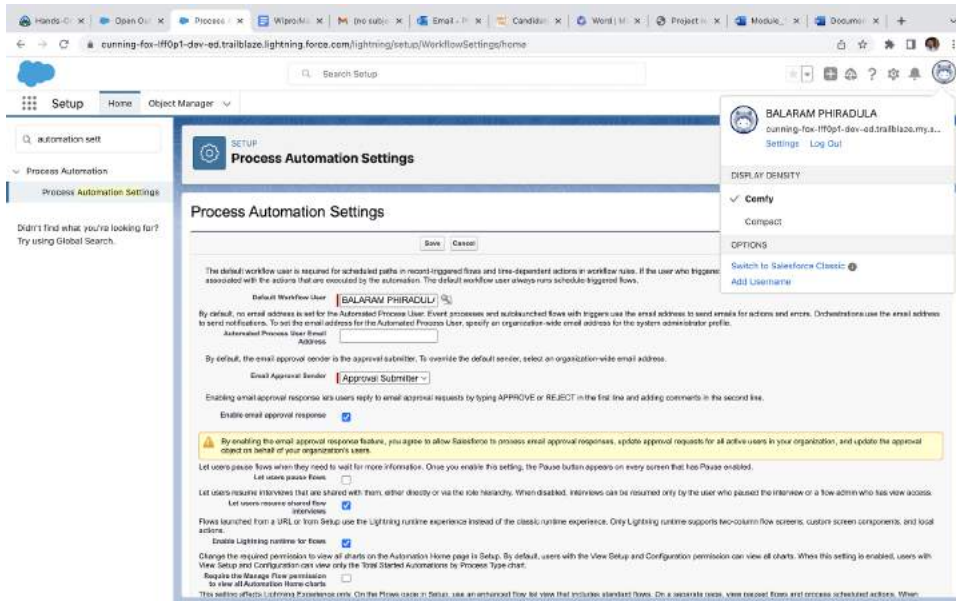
Hands-O | Open Ou | Process | Wipro | (no subje | Email - | Candida | Word | Project | Module | Documen | +

cunning-fox-lff0p1-dev-ed.trailblaze.lightning.force.com/lightning/setup/WorkflowSettings/home

Search Setup

Setup Home Object Manager

automation sett

Process Automation

Process Automation Settings

Didn't find what you're looking for? Try using Global Search.

SETUP
Process Automation Settings

Process Automation Settings

Save Cancel

The default workflow user is required for scheduled paths in record-triggered flows and time-dependent actions in workflow rules. If the user who triggere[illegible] associated with the actions that are executed by the automation. The default workflow user always runs schedule-triggered flows.

Default Workflow User BALARAM PHIRADUL

By default, no email address is set for the Automated Process User. Event processes and autolaunched flows with triggers use the email address to send emails for actions and errors. Orchestrations use the email address to send notifications. To set the email address for the Automated Process User, specify an organization-wide email address for the system administrator profile.

Automated Process User Email Address

By default, the email approval sender is the approval submitter. To override the default sender, select an organization-wide email address.

Email Approval Sender Approval Submitter

Enabling email approval response lets users reply to email approval requests by typing APPROVE or REJECT in the first line and adding comments in the second line.

Enable email approval response

By enabling the email approval response feature, you agree to allow Salesforce to process email approval responses, update approval requests for all active users in your organization, and update the approval object on behalf of your organization's users.

Let users pause flows when they need to wait for more information. Once you enable this setting, the Pause button appears on every screen that has Pause enabled.

Let users pause flows

Let users resume interviews that are shared with them, either directly or via the role hierarchy. When disabled, interviews can be resumed only by the user who paused the interview or a flow admin who has view access.

Let users resume shared flow interviews

Flows launched from a URL or from Setup use the Lightning runtime experience instead of the classic runtime experience. Only Lightning runtime supports two-column flow screens, custom screen components, and local actions.

Enable Lightning runtime for flows

Change the required permission to view all charts on the Automation Home page in Setup. By default, users with the View Setup and Configuration permission can view all charts. When this setting is enabled, users with View Setup and Configuration can view only the Total Started Automations by Process Type chart.

Require the Manage Flow permission to view all Automation Home charts

This setting affects Lightning Experience only. On the Flows page in Setup, use an enhanced flow list view that includes standard flows. On a separate page, view paused flows and process scheduled actions. When

BALARAM PHIRADULA
cunning-fox-lff0p1-dev-ed.trailblaze.my.s...
Settings Log Out

DISPLAY DENSITY
Comfy
Compact

OPTIONS
Switch to Salesforce Classic
Add Username